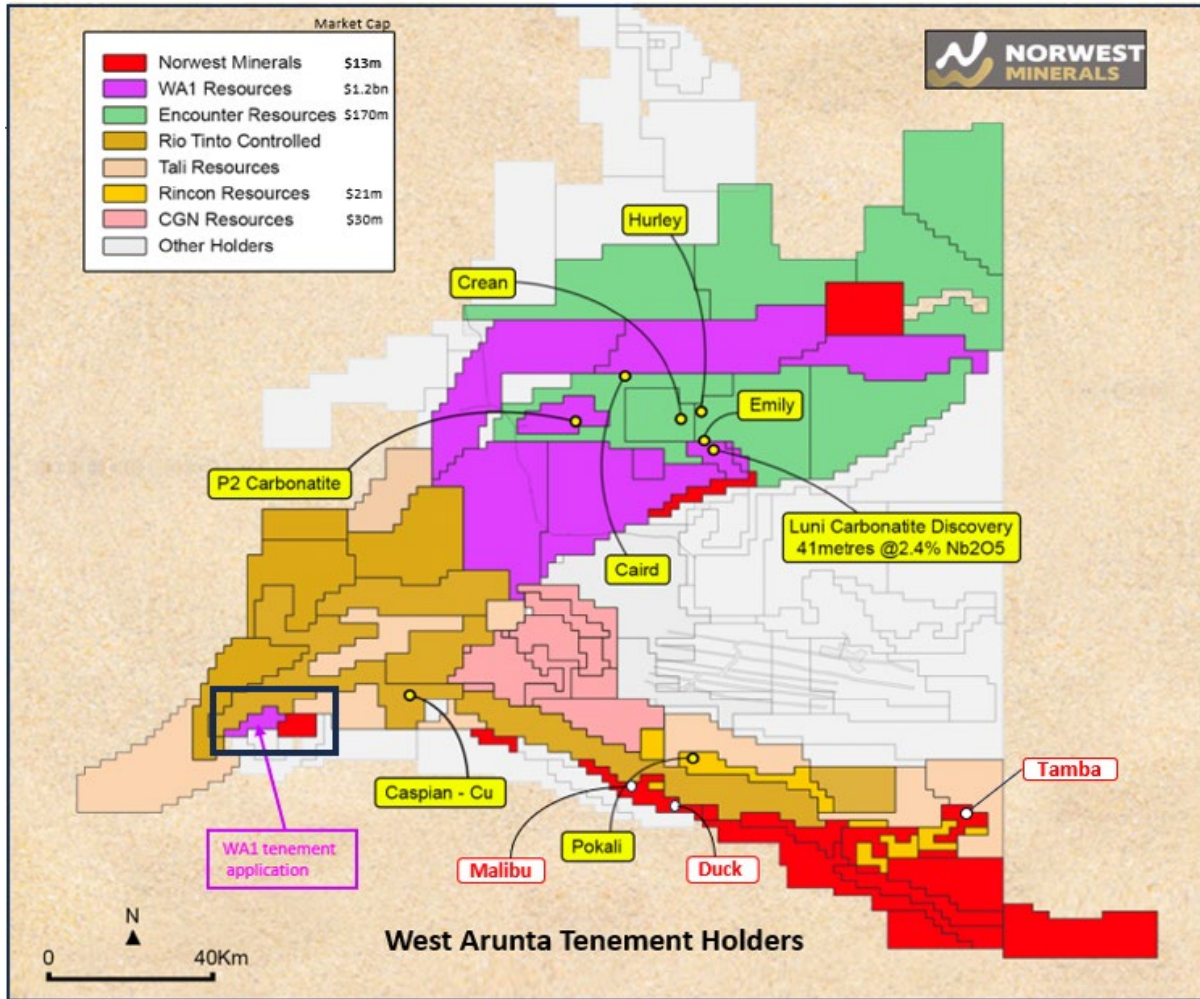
Market Cap

| | |
|---|---|
| Norwest Minerals | \$13m |
| WA1 Resources | \$1.2bn |
| Encounter Resources | \$170m |
| Rio Tinto Controlled | |
| Tali Resources | |
| Rincon Resources | \$21m |
| CGN Resources | \$30m |
| Other Holders | |

NORWEST MINERALS

Hurley

Crean

Emily

P2 Carbonatite

Luni Carbonatite Discovery 41metres @2.4% Nb2O5

Caird

Caspian - Cu

WA1 tenement application

Tamba

Pokali

Malibu

Duck

N

0 40Km

West Arunta Tenement Holders